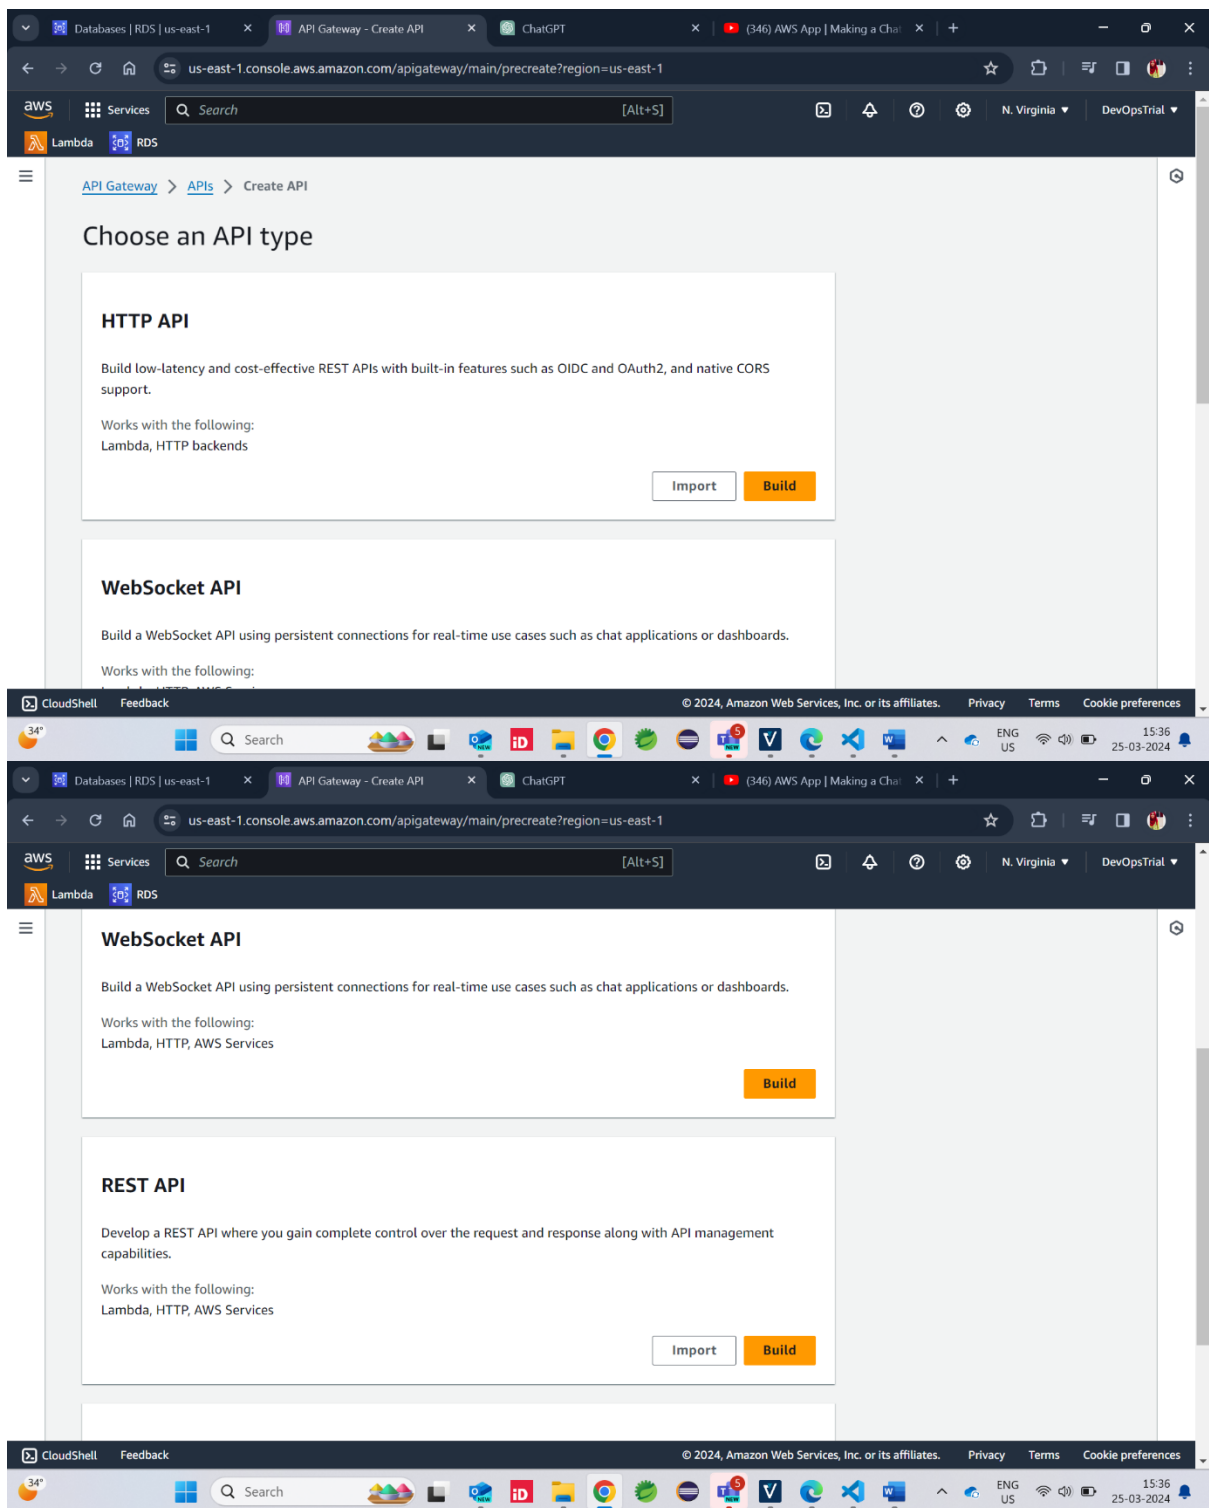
Databases | RDS | us-east-1 ×
API Gateway - Create API ×
ChatGPT ×
(346) AWS App | Making a Chat ×
+

us-east-1.console.aws.amazon.com/apigateway/main/precreate?region=us-east-1

aws Services Search [Alt+S] N. Virginia ▾ DevOpsTrial ▾
Lambda RDS

API Gateway > APIs > Create API

Choose an API type

HTTP API

Build low-latency and cost-effective REST APIs with built-in features such as OIDC and OAuth2, and native CORS support.

Works with the following:
Lambda, HTTP backends

Import Build

WebSocket API

Build a WebSocket API using persistent connections for real-time use cases such as chat applications or dashboards.

Works with the following:
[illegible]

CloudShell Feedback © 2024, Amazon Web Services, Inc. or its affiliates. Privacy Terms Cookie preferences

34° Search ENG US 15:36 25-03-2024

Databases | RDS | us-east-1 ×
API Gateway - Create API ×
ChatGPT ×
(346) AWS App | Making a Chat ×
+

us-east-1.console.aws.amazon.com/apigateway/main/precreate?region=us-east-1

aws Services Search [Alt+S] N. Virginia ▾ DevOpsTrial ▾
Lambda RDS

WebSocket API

Build a WebSocket API using persistent connections for real-time use cases such as chat applications or dashboards.

Works with the following:
Lambda, HTTP, AWS Services

Build

REST API

Develop a REST API where you gain complete control over the request and response along with API management capabilities.

Works with the following:
Lambda, HTTP, AWS Services

Import Build

CloudShell Feedback © 2024, Amazon Web Services, Inc. or its affiliates. Privacy Terms Cookie preferences

34° Search ENG US 15:36 25-03-2024